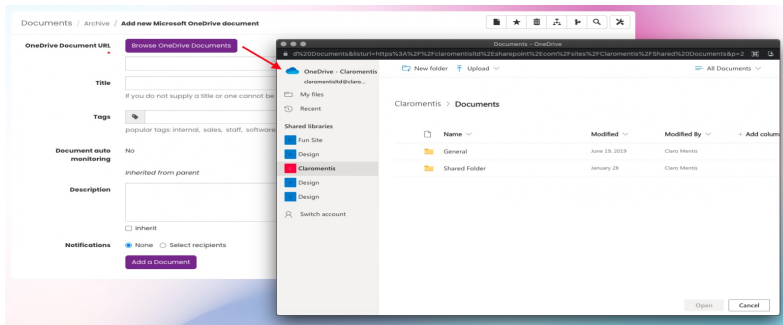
Documents / Archive / Add new Microsoft OneDrive document

OneDrive Document URL *
Browse OneDrive Documents

Title
If you do not supply a title or one cannot be

Tags
popular tags: internal, sales, staff, software

Document auto monitoring
No
Inherited from parent

Description

Inherit

Notifications
None
Select recipients

Add a Document

Documents - OneDrive
0%20Documents&listurl=https%3A%2F%2Fclaromentisltd%2Esharepoint%2Ecom%2Fsites%2FClaromentis%2FShared%20Documents&p=2

OneDrive - Claromentis
claromentisltd@claro...
My files
Recent
Shared libraries
Fun Site
Design
Claromentis
Design
Design
Switch account

New folder
Upload
All Documents

Claromentis > Documents

| | Name | Modified | Modified By | + Add colum |
|---|---|---|---|---|
| | General | June 19, 2019 | Claro Mentis | |
| | Shared Folder | January 28 | Claro Mentis | |

Open
Cancel